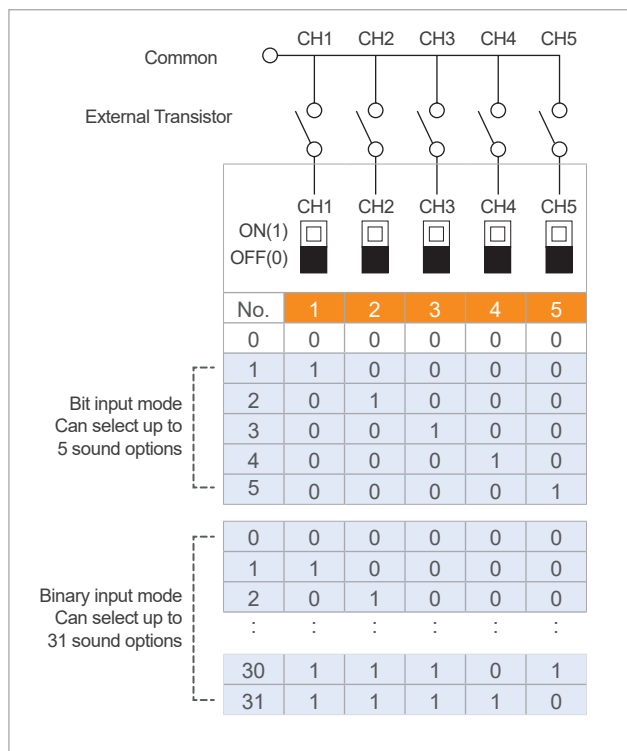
Common

CH1 CH2 CH3 CH4 CH5

External Transistor

CH1 CH2 CH3 CH4 CH5

ON(1)
OFF(0)

| No. | 1 | 2 | 3 | 4 | 5 |
|---|---|---|---|---|---|
| 0 | 0 | 0 | 0 | 0 | 0 |
| 1 | 1 | 0 | 0 | 0 | 0 |
| 2 | 0 | 1 | 0 | 0 | 0 |
| 3 | 0 | 0 | 1 | 0 | 0 |
| 4 | 0 | 0 | 0 | 1 | 0 |
| 5 | 0 | 0 | 0 | 0 | 1 |

Bit input mode
Can select up to
5 sound options

| 0 | 0 | 0 | 0 | 0 | 0 |
|---|---|---|---|---|---|
| 1 | 1 | 0 | 0 | 0 | 0 |
| 2 | 0 | 1 | 0 | 0 | 0 |
| : | : | : | : | : | : |
| 30 | 1 | 1 | 1 | 0 | 1 |
| 31 | 1 | 1 | 1 | 1 | 0 |

Binary input mode
Can select up to
31 sound options